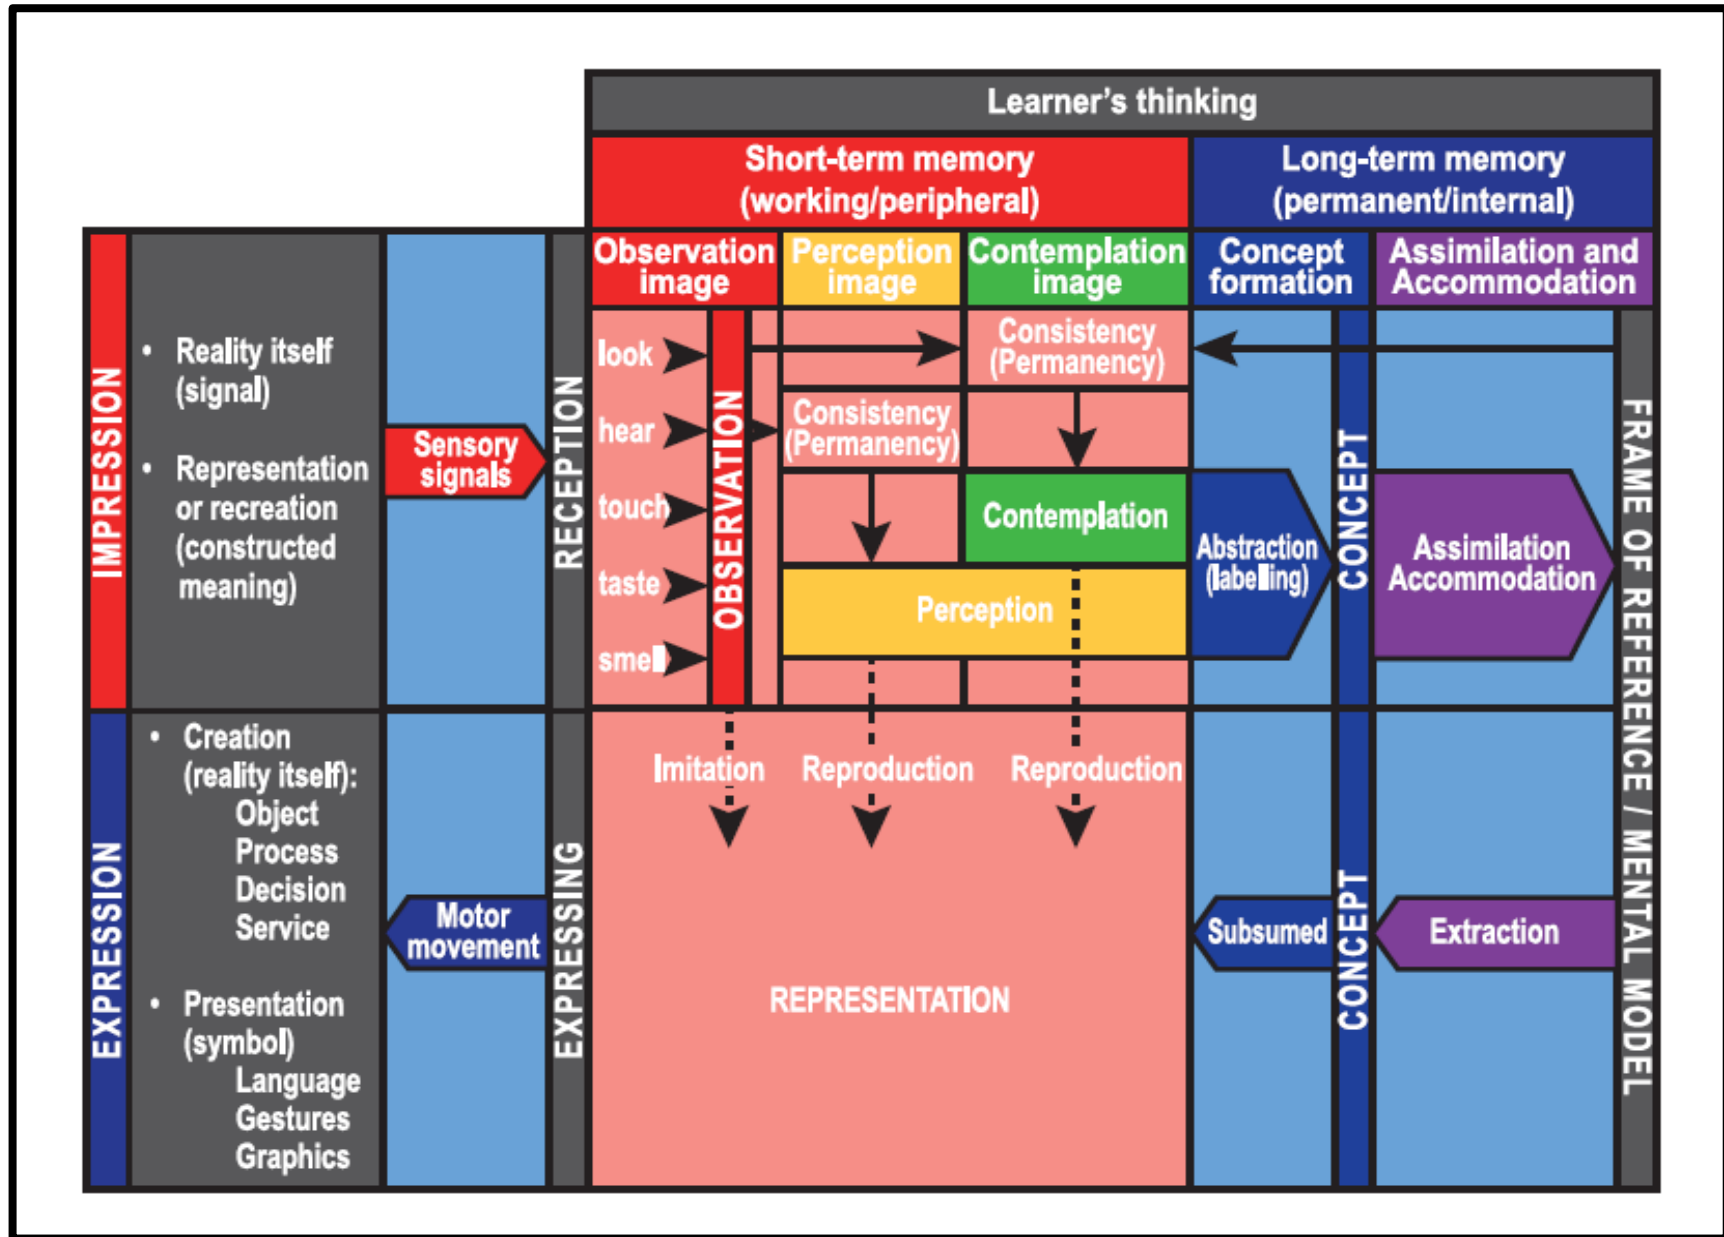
Learner's thinking

Short-term memory (working/peripheral)

Long-term memory (permanent/internal)

Observation image

Perception image

Contemplation image

Concept formation

Assimilation and Accommodation

IMPRESSION

• Reality itself (signal)

• Representation or recreation (constructed meaning)

Sensory signals

RECEPTION

look

hear

touch

taste

smell

OBSERVATION

Consistency (Permanency)

Consistency (Permanency)

Contemplation

Perception

Abstraction (labelling)

CONCEPT

Assimilation Accommodation

FRAME OF REFERENCE / MENTAL MODEL

EXPRESSION

• Creation (reality itself): Object Process Decision Service

• Presentation (symbol) Language Gestures Graphics

Motor movement

EXPRESSING

Imitation

Reproduction

Reproduction

REPRESENTATION

Subsumed

CONCEPT

Extraction